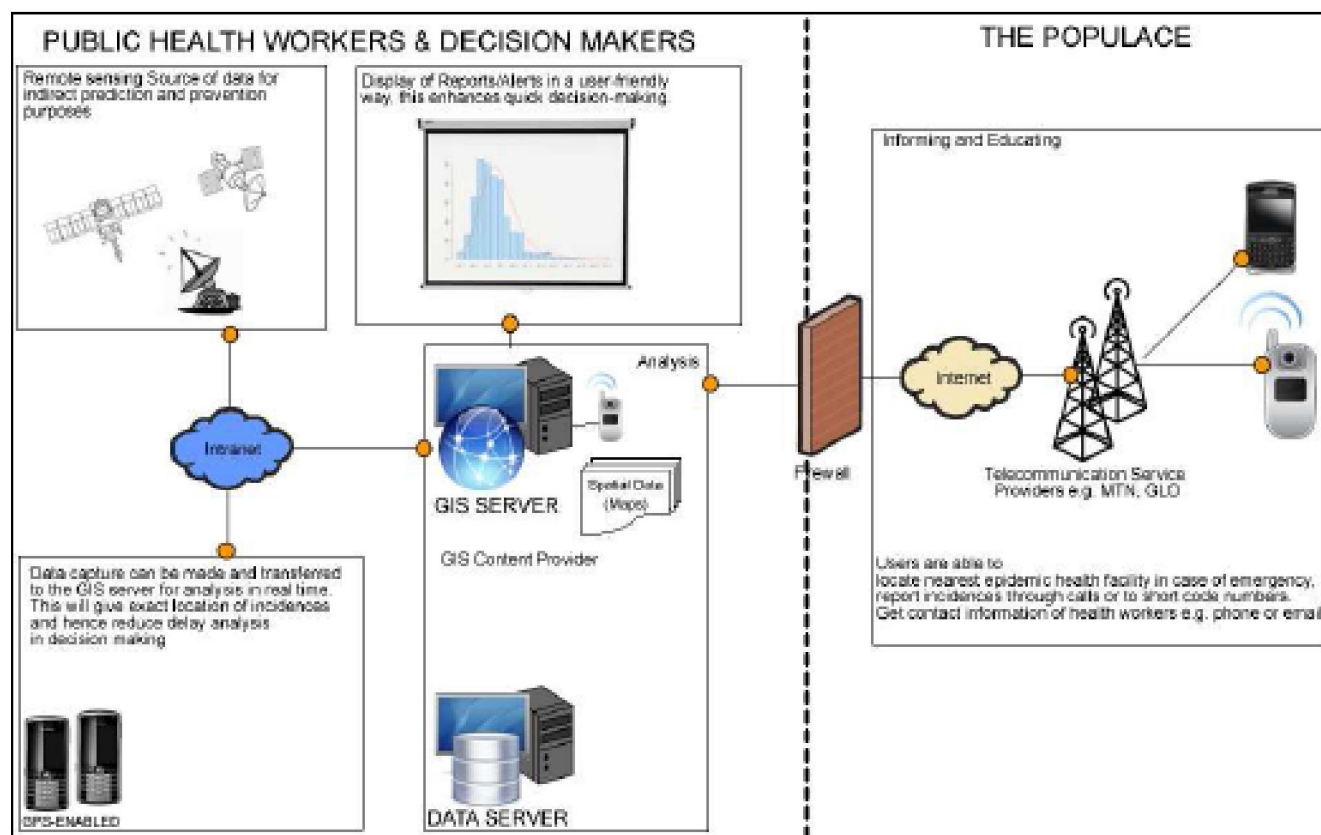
PUBLIC HEALTH WORKERS & DECISION MAKERS

THE POPULACE

Remote sensing Source of data for indirect prediction and prevention purposes

Display of Reports/Alerts in a user-friendly way, this enhances quick decision-making.

Informing and Educating

Intranet

Analysis

GIS SERVER

Spatial Data (Maps)

GIS Content Provider

Firewall

Internet

Telecommunication Service Providers e.g. MTN, GLO

Users are able to
locate nearest epidemic health facility in case of emergency, report incidences through calls or to short code numbers. Get contact information of health workers e.g. phone or email

Data capture can be made and transferred to the GIS server for analysis in real time. This will give exact location of incidences and hence reduce delay analysis in decision making

GPS-ENABLED

DATA SERVER